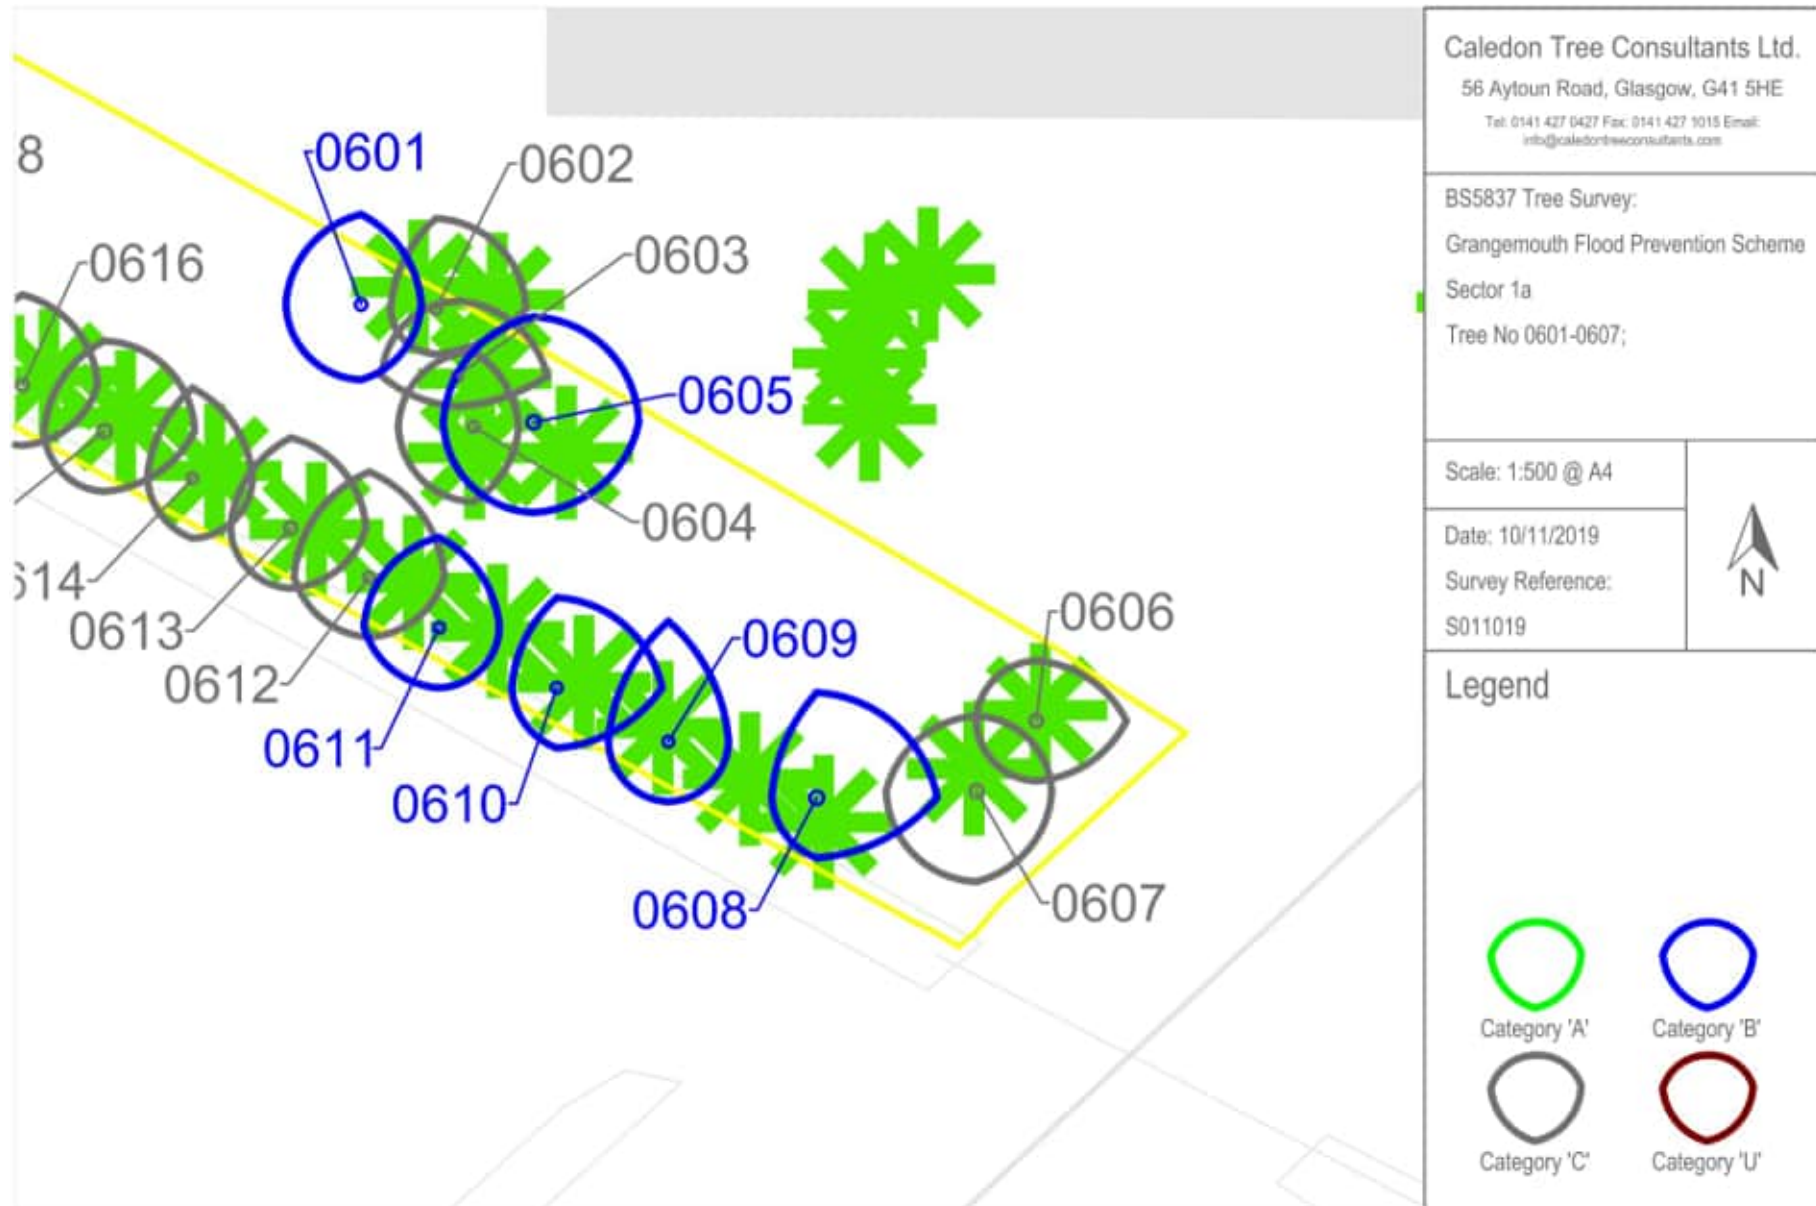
8

0601

0602

0616

0603

0605

0604

614

0613

0612

0611

0610

0609

0608

0606

0607

Caledon Tree Consultants Ltd.

56 Aytoun Road, Glasgow, G41 5HE

Tel: 0141 427 0427 Fax: 0141 427 1015 Email: info@caledontreeconsultants.com

BS5837 Tree Survey:

Grangemouth Flood Prevention Scheme

Sector 1a

Tree No 0601-0607;

Scale: 1:500 @ A4

Date: 10/11/2019

Survey Reference:

S011019

N

Legend

Category 'A'

Category 'B'

Category 'C'

Category 'U'